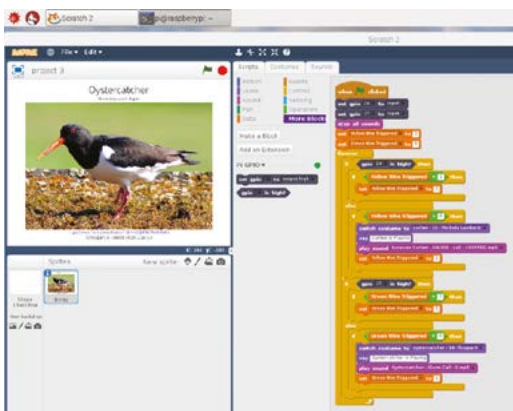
Scratch 2
pi@raspberrypi: ~
Scratch 2
File ▾ Edit ▾
project 3
Oystercatcher
Scripts Costumes Sounds
Motion
Looks
Sound
Pen
Data
Events
Control
Sensing
Operators
More Blocks
Make a Block
Add an Extension
Pi GPIO ▾
Sprites
New sprite:
Stage
Birdy
when clicked
if
then
else
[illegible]